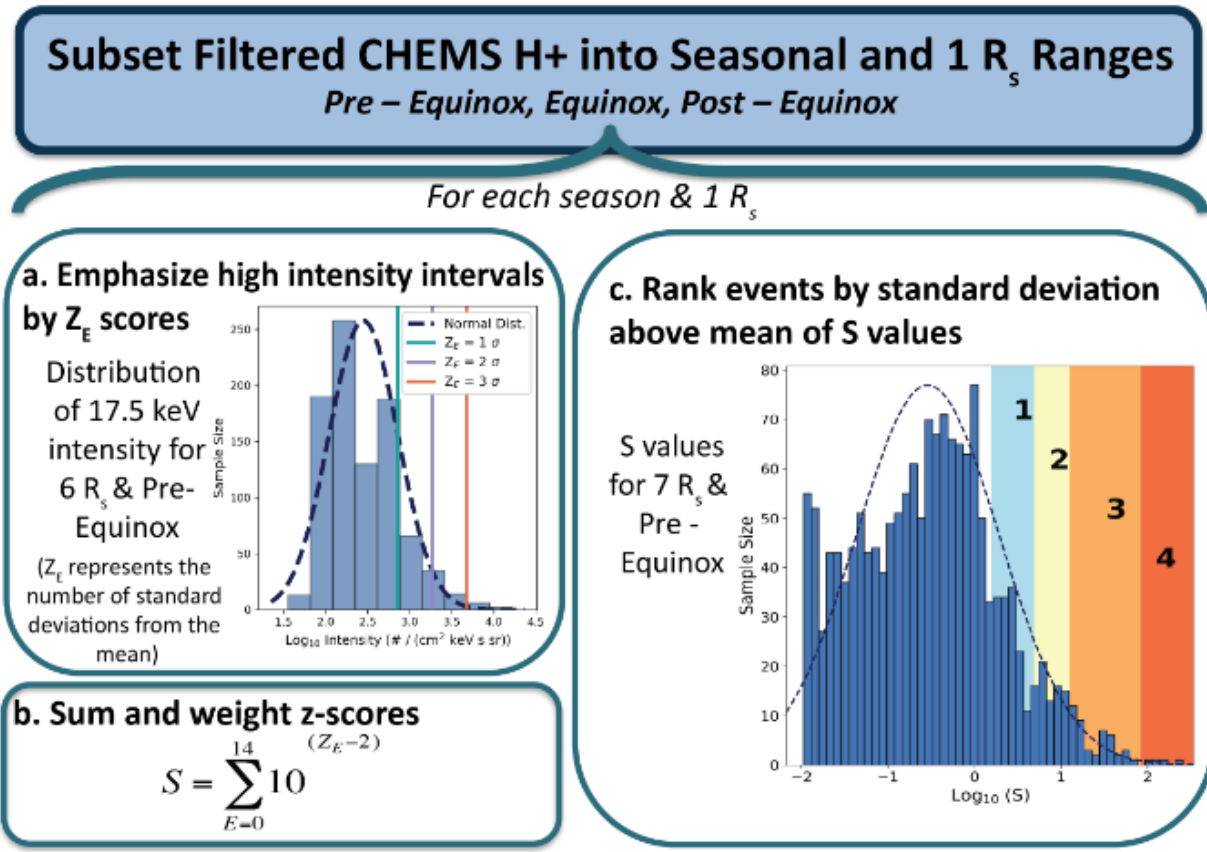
Subset Filtered CHEMS H+ into Seasonal and 1 $R_s$ Ranges

*Pre – Equinox, Equinox, Post – Equinox*

*For each season & 1 $R_s$*

a. Emphasize high intensity intervals by $Z_E$ scores

Distribution of 17.5 keV intensity for 6 $R_s$ & Pre-Equinox

($Z_E$ represents the number of standard deviations from the mean)

Normal Dist.
$Z_E = 1\ \sigma$
$Z_E = 2\ \sigma$
$Z_E = 3\ \sigma$

Sample Size

0
50
100
150
200
250

1.5
2.0
2.5
3.0
3.5
4.0
4.5

$Log_{10}$ Intensity (# / (cm$^2$ keV s sr))

b. Sum and weight z-scores

$S = \sum_{E=0}^{14} 10^{(Z_E - 2)}$

c. Rank events by standard deviation above mean of S values

S values for 7 $R_s$ & Pre - Equinox

Sample Size

0
10
20
30
40
50
60
70
80

−2
−1
0
1
2

$Log_{10}$ (S)

1
2
3
4